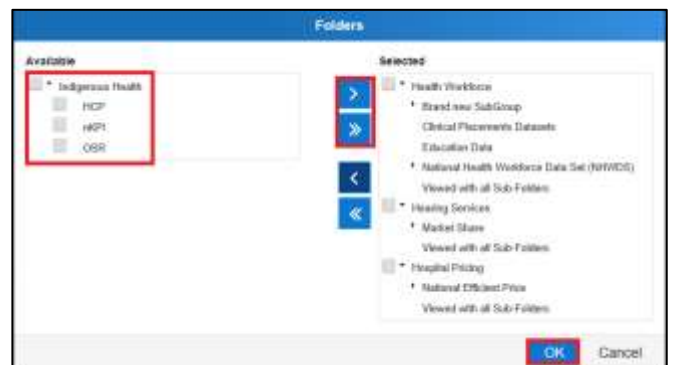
Folders

Available

Indigenous Health

HCP

nKPI

OSR

>

»

<

«

Selected

Health Workforce

Brand new SubGroup

Clinical Placements Datasets

Education Data

National Health Workforce Data Set (NHWDS)

Viewed with all Sub Folders

Hearing Services

Market Share

Viewed with all Sub Folders

Hospital Pricing

National Efficient Price

Viewed with all Sub Folders

OK

Cancel